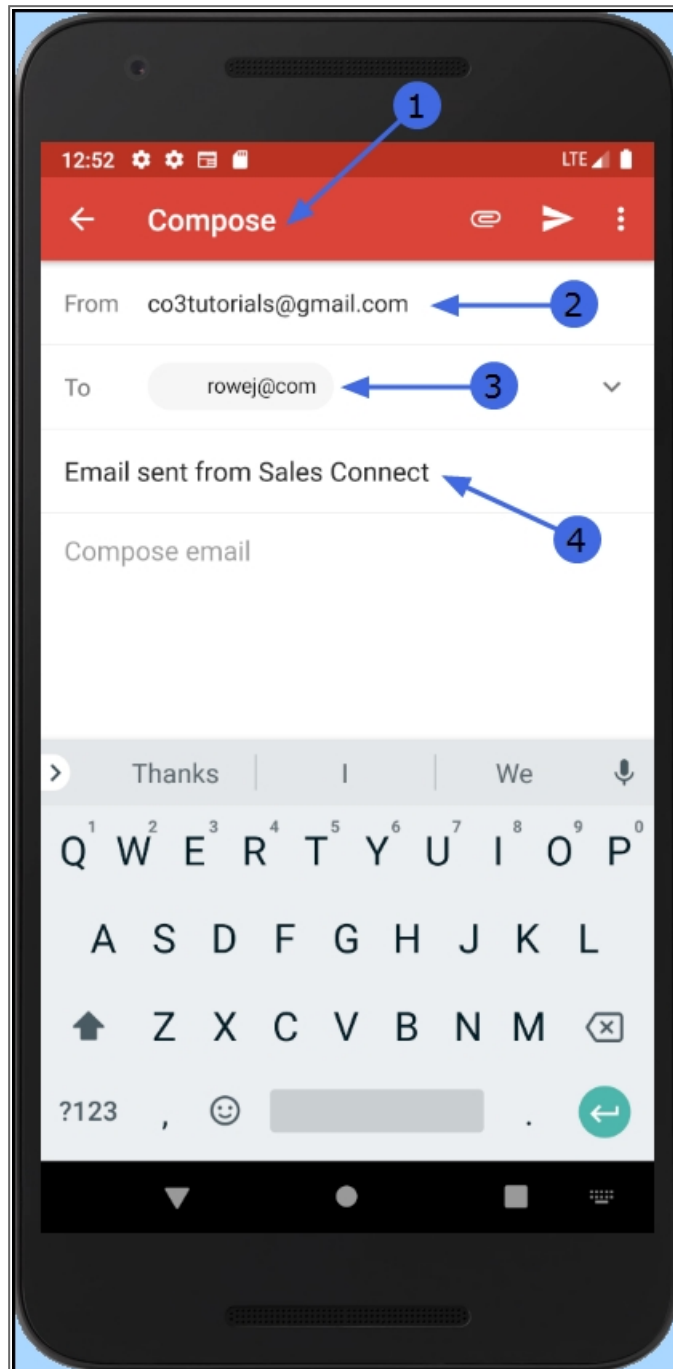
1

12:52 LTE

Compose

From co3tutorials@gmail.com 2

To rowej@com 3

Email sent from Sales Connect

4

Compose email

Thanks | I | We

Q W E R T Y U I O P
1 2 3 4 5 6 7 8 9 0

A S D F G H J K L

Z X C V B N M

?123 , .